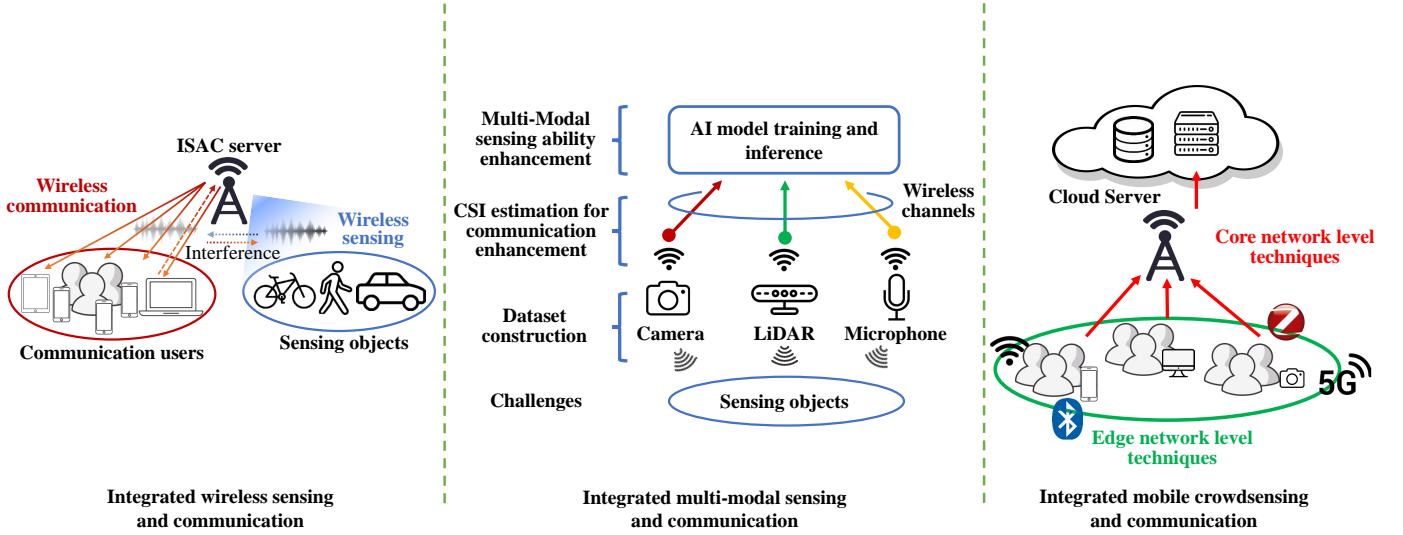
ISAC server

Wireless communication

Wireless sensing

Interference

Communication users

Sensing objects

Integrated wireless sensing and communication

Multi-Modal sensing ability enhancement

AI model training and inference

CSI estimation for communication enhancement

Wireless channels

Dataset construction

Camera

LiDAR

Microphone

Challenges

Sensing objects

Integrated multi-modal sensing and communication

Cloud Server

Core network level techniques

5G

Edge network level techniques

Integrated mobile crowdsensing and communication